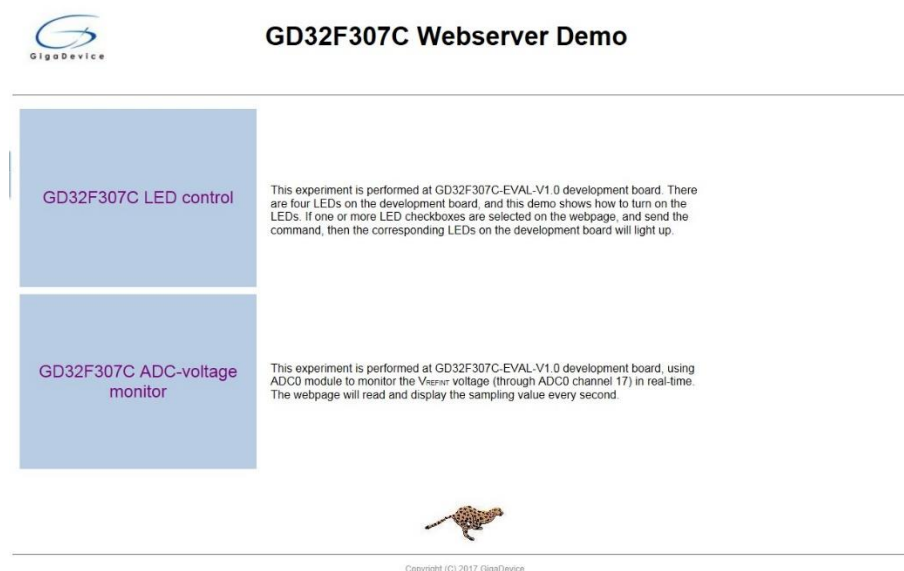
GigaDevice

GD32F307C Webserver Demo

GD32F307C LED control

This experiment is performed at GD32F307C-EVAL-V1.0 development board. There are four LEDs on the development board, and this demo shows how to turn on the LEDs. If one or more LED checkboxes are selected on the webpage, and send the command, then the corresponding LEDs on the development board will light up.

GD32F307C ADC-voltage monitor

This experiment is performed at GD32F307C-EVAL-V1.0 development board, using ADC0 module to monitor the $V_{REFINT}$ voltage (through ADC0 channel 17) in real-time. The webpage will read and display the sampling value every second.

Copyright (C) 2017 GigaDevice